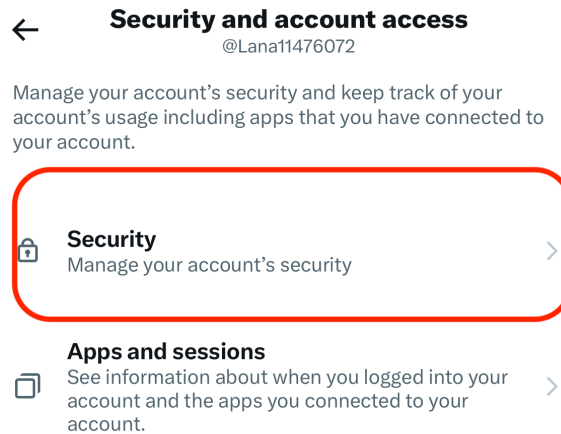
Security and account access
@Lana11476072

Manage your account's security and keep track of your account's usage including apps that you have connected to your account.

Security
Manage your account's security

Apps and sessions
See information about when you logged into your account and the apps you connected to your account.